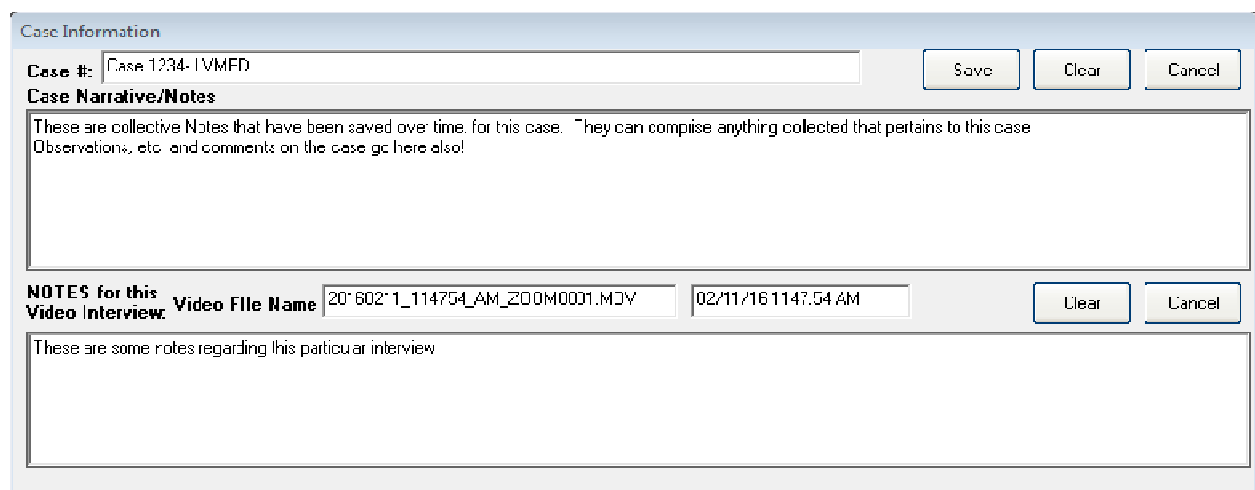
Case Information

Case #: Case 1234- LVMPD

Save Clear Cancel

Case Narrative/Notes

These are collective Notes that have been saved over time, for this case. They can comprise anything collected that pertains to this case Observations, etc and comments on the case go here also!

NOTES for this Video Interview: Video File Name 20160211_114754_AM_ZOOM0001.MOV 02/11/16 11:47:54 AM

Clear Cancel

These are some notes regarding this particular interview